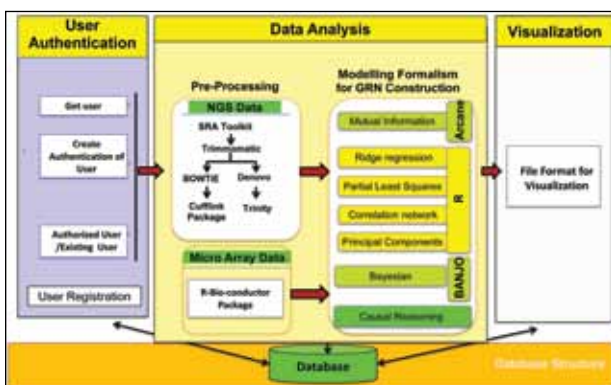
User Authentication

Get user

Create Authentication of User

Authorized User /Existing User

User Registration

Data Analysis

Pre-Processing

NGS Data

SRA Toolkit

Trimmomatic

BOWTIE

Denovo

Cufflink Package

Trinity

Micro Array Data

R-Bio-conductor Package

Modelling Formalism for GRN Construction

Mutual Information

Arcane

Ridge regression

Partial Least Squares

Correlation network

Principal Components

R

Bayesian

BANJO

Causal Reasoning

Visualization

File Format for Visualization

Database

Database Structure